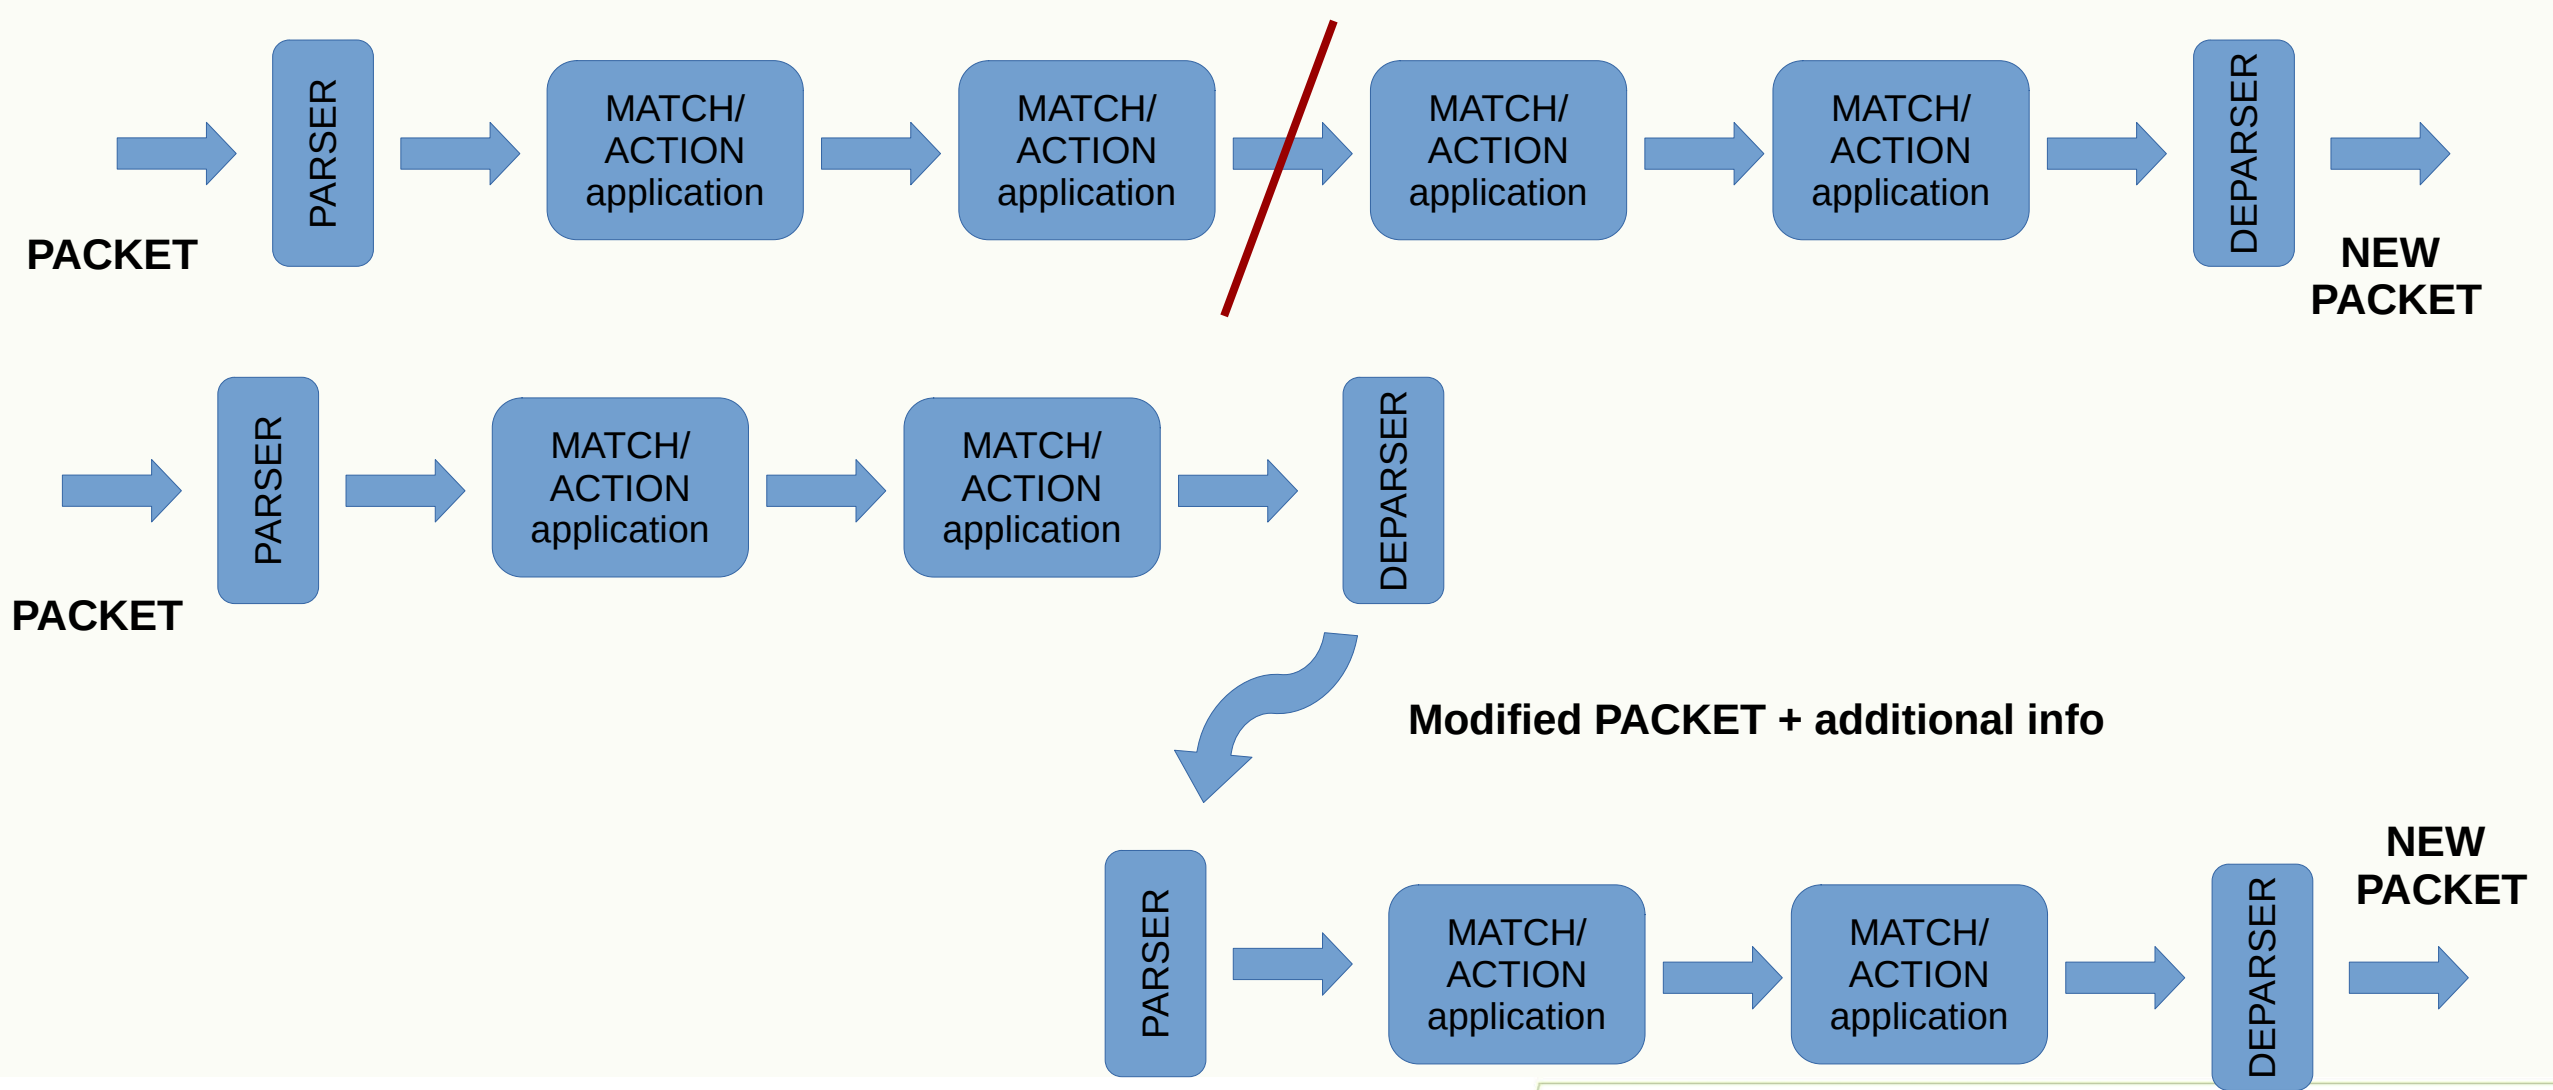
PACKET

PARSER

MATCH/ ACTION application

MATCH/ ACTION application

MATCH/ ACTION application

MATCH/ ACTION application

DEPARSER

NEW PACKET

PACKET

PARSER

MATCH/ ACTION application

MATCH/ ACTION application

DEPARSER

Modified PACKET + additional info

PARSER

MATCH/ ACTION application

MATCH/ ACTION application

DEPARSER

NEW PACKET